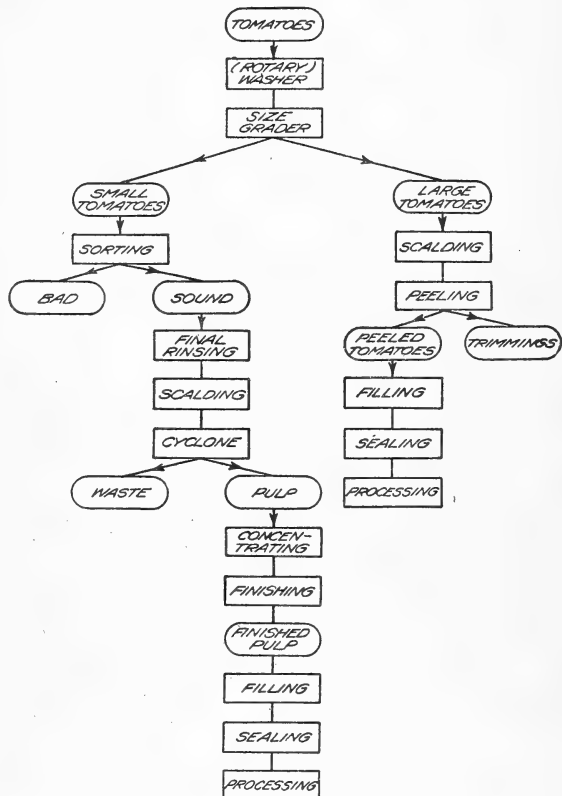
TOMATOES

(ROTARY) WASHER

SIZE GRADER

SMALL TOMATOES

LARGE TOMATOES

SORTING

SCALDING

BAD

SOUND

PEELING

FINAL RINSING

PEELED TOMATOES

TRIMMINGS

SCALDING

FILLING

CYCLONE

SEALING

PROCESSING

WASTE

PULP

CONCENTRATING

FINISHING

FINISHED PULP

FILLING

SEALING

PROCESSING